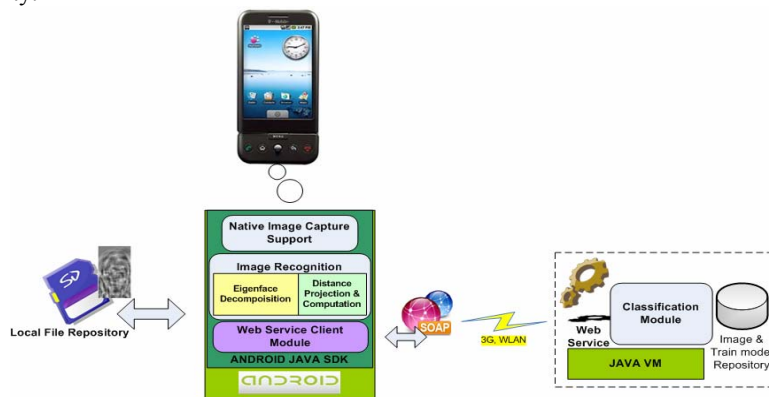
T-Mobile

Native Image Capture Support

Image Recognition

Eigenface Decompoisition

Distance Projection & Computation

Web Service Client Module

ANDROID JAVA SDK

android

Local File Repository

SOAP

3G, WLAN

Web Service

Classification Module

JAVA VM

Image & Train mode Repository